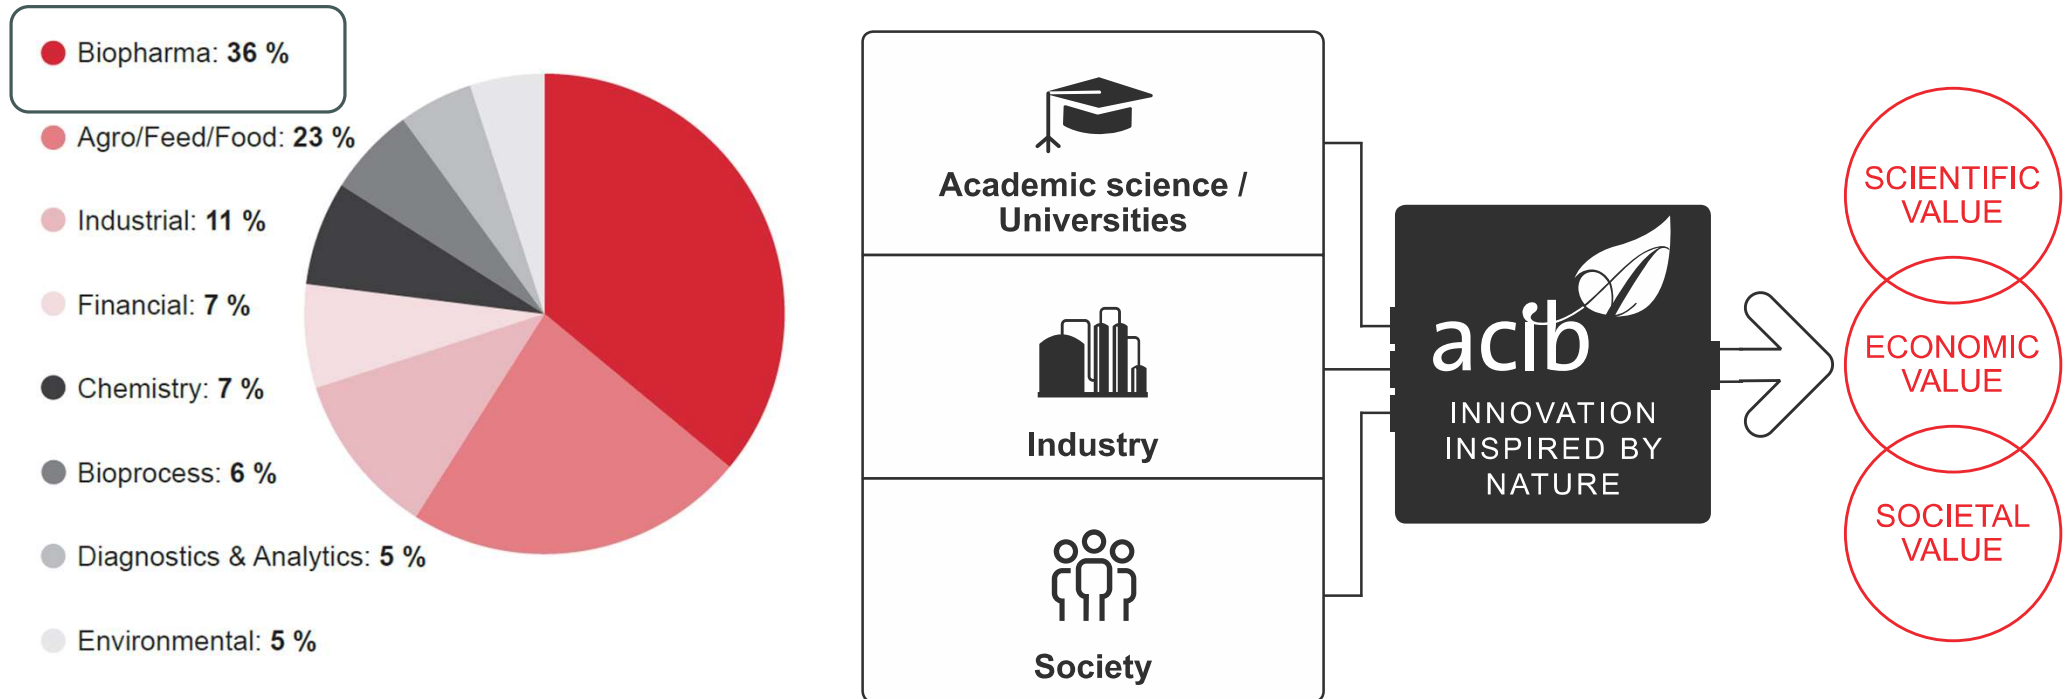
Biopharma: 36 %

Agro/Feed/Food: 23 %

Industrial: 11 %

Financial: 7 %

Chemistry: 7 %

Bioprocess: 6 %

Diagnostics & Analytics: 5 %

Environmental: 5 %

Academic science / Universities

Industry

Society

acib

INNOVATION INSPIRED BY NATURE

SCIENTIFIC VALUE

ECONOMIC VALUE

SOCIETAL VALUE